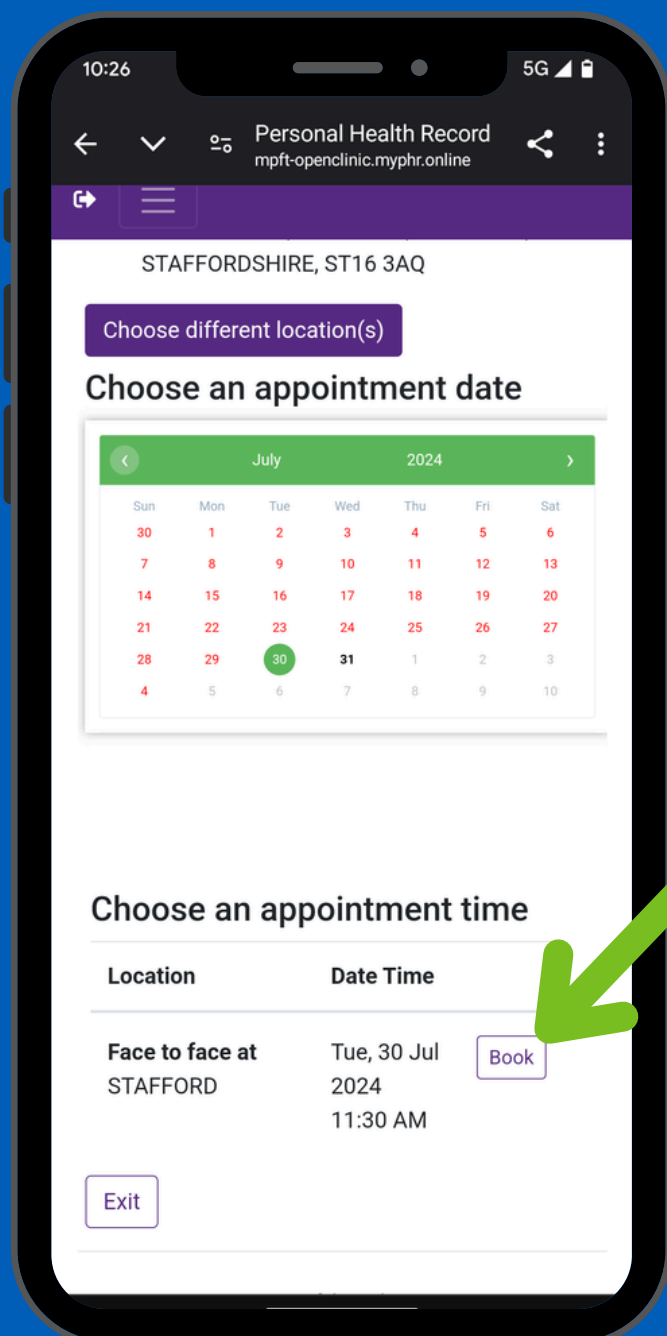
10:26

5G

Personal Health Record
mpft-openclinic.myphr.online

STAFFORDSHIRE, ST16 3AQ

Choose different location(s)

Choose an appointment date

‹ July 2024 ›

| Sun | Mon | Tue | Wed | Thu | Fri | Sat |
|---|---|---|---|---|---|---|
| 30 | 1 | 2 | 3 | 4 | 5 | 6 |
| 7 | 8 | 9 | 10 | 11 | 12 | 13 |
| 14 | 15 | 16 | 17 | 18 | 19 | 20 |
| 21 | 22 | 23 | 24 | 25 | 26 | 27 |
| 28 | 29 | 30 | 31 | 1 | 2 | 3 |
| 4 | 5 | 6 | 7 | 8 | 9 | 10 |

Choose an appointment time

| Location | Date Time | |
|---|---|---|
| **Face to face at** STAFFORD | Tue, 30 Jul 2024 11:30 AM | Book |

Exit